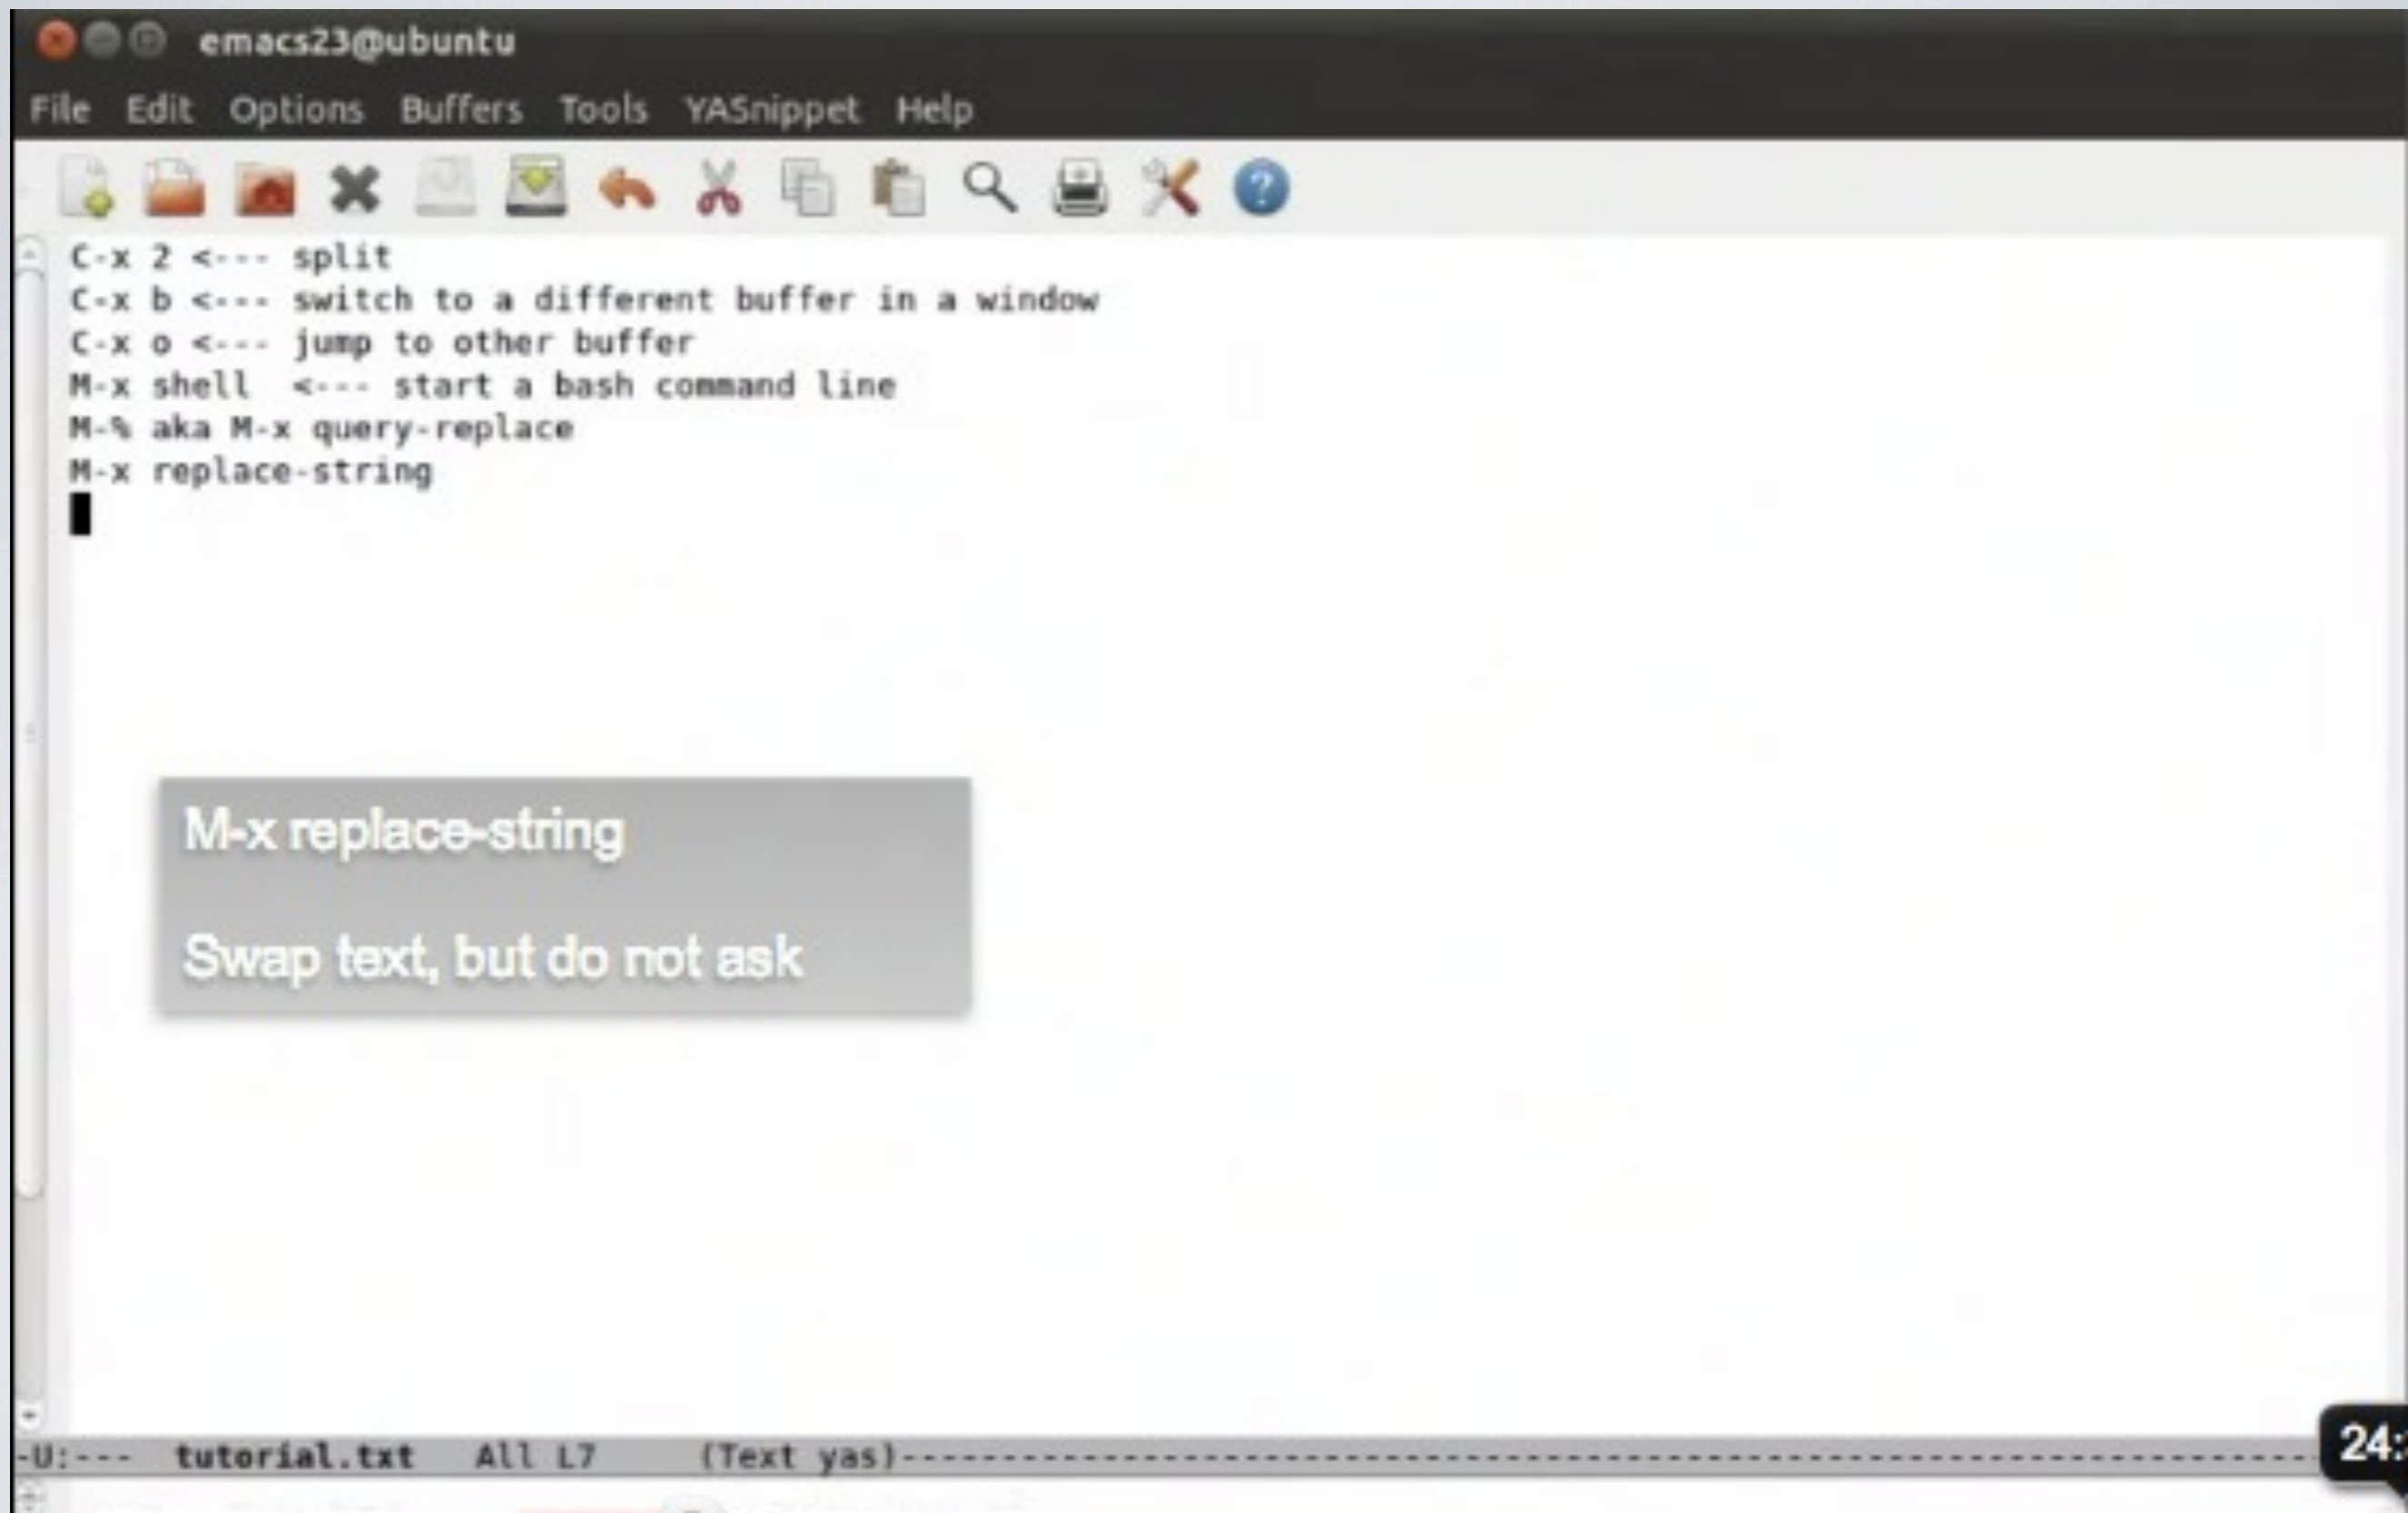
emacs23@ubuntu

File Edit Options Buffers Tools YASnippet Help

C-x 2 <--- split
C-x b <--- switch to a different buffer in a window
C-x o <--- jump to other buffer
M-x shell <--- start a bash command line
M-% aka M-x query-replace
M-x replace-string

M-x replace-string

Swap text, but do not ask

-U:--- tutorial.txt All L7 (Text yas)----------------------------------------

24: